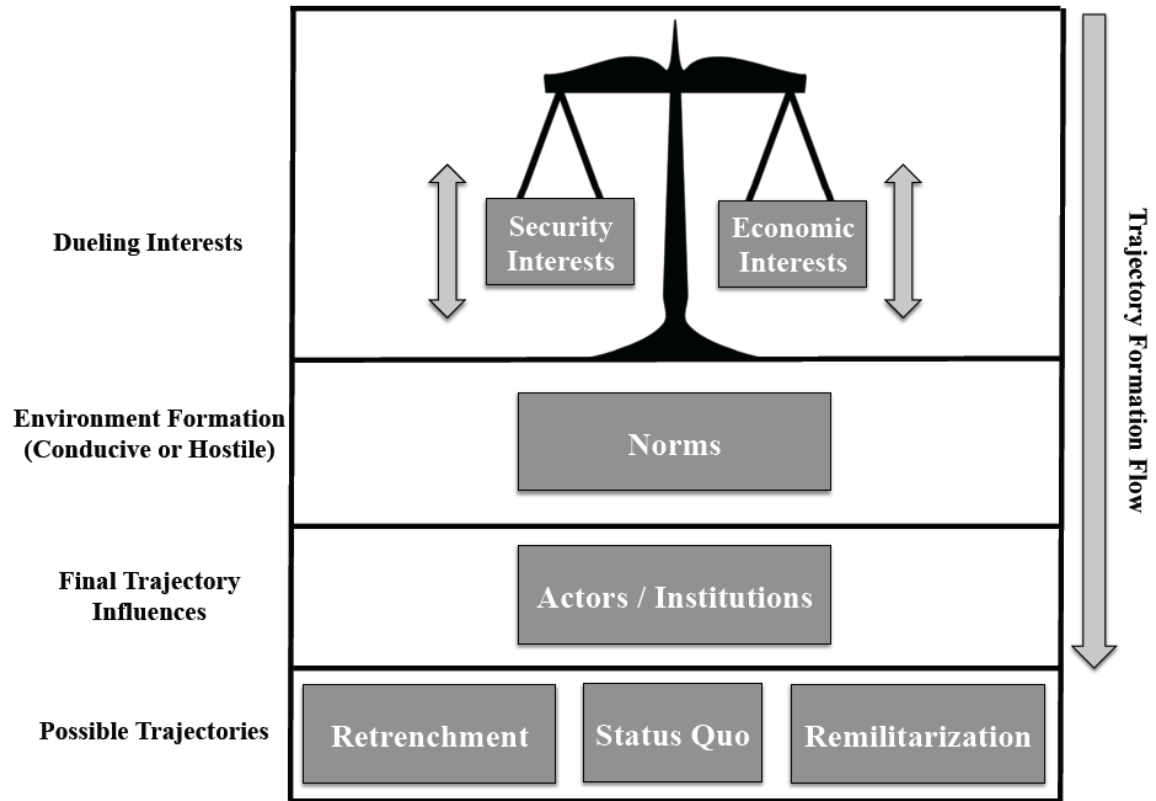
Dueling Interests

Security Interests

Economic Interests

Trajectory Formation Flow

Environment Formation (Conducive or Hostile)

Norms

Final Trajectory Influences

Actors / Institutions

Possible Trajectories

Retrenchment

Status Quo

Remilitarization